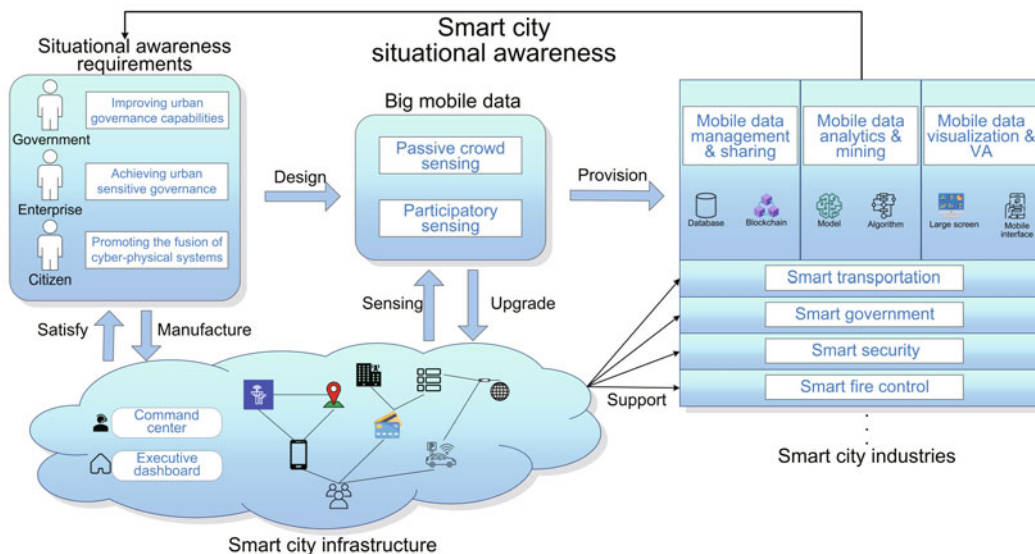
Smart city situational awareness

Situational awareness requirements

Government
Improving urban governance capabilities

Enterprise
Achieving urban sensitive governance

Citizen
Promoting the fusion of cyber-physical systems

Design

Big mobile data

Passive crowd sensing

Participatory sensing

Provision

Mobile data management & sharing
Database
Blockchain

Mobile data analytics & mining
Model
Algorithm

Mobile data visualization & VA
Large screen
Mobile interface

Smart transportation

Smart government

Smart security

Smart fire control

Smart city industries

Satisfy

Manufacture

Sensing

Upgrade

Support

Command center

Executive dashboard

Smart city infrastructure